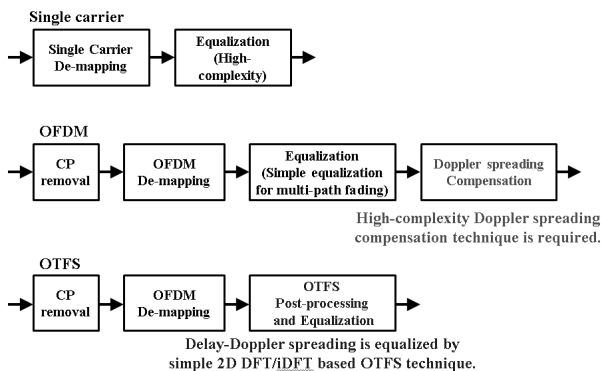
Single carrier

Single Carrier De-mapping

Equalization (High-complexity)

OFDM

CP removal

OFDM De-mapping

Equalization (Simple equalization for multi-path fading)

Doppler spreading Compensation

High-complexity Doppler spreading compensation technique is required.

OTFS

CP removal

OFDM De-mapping

OTFS Post-processing and Equalization

Delay-Doppler spreading is equalized by simple 2D DFT/iDFT based OTFS technique.